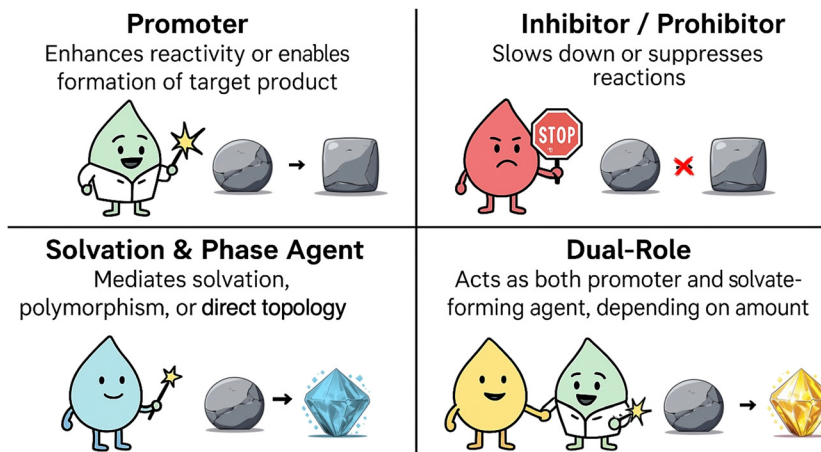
Promoter
Enhances reactivity or enables formation of target product

Inhibitor / Prohibitor
Slows down or suppresses reactions

STOP

Solvation & Phase Agent
Mediates solvation, polymorphism, or direct topology

Dual-Role
Acts as both promoter and solvate-forming agent, depending on amount